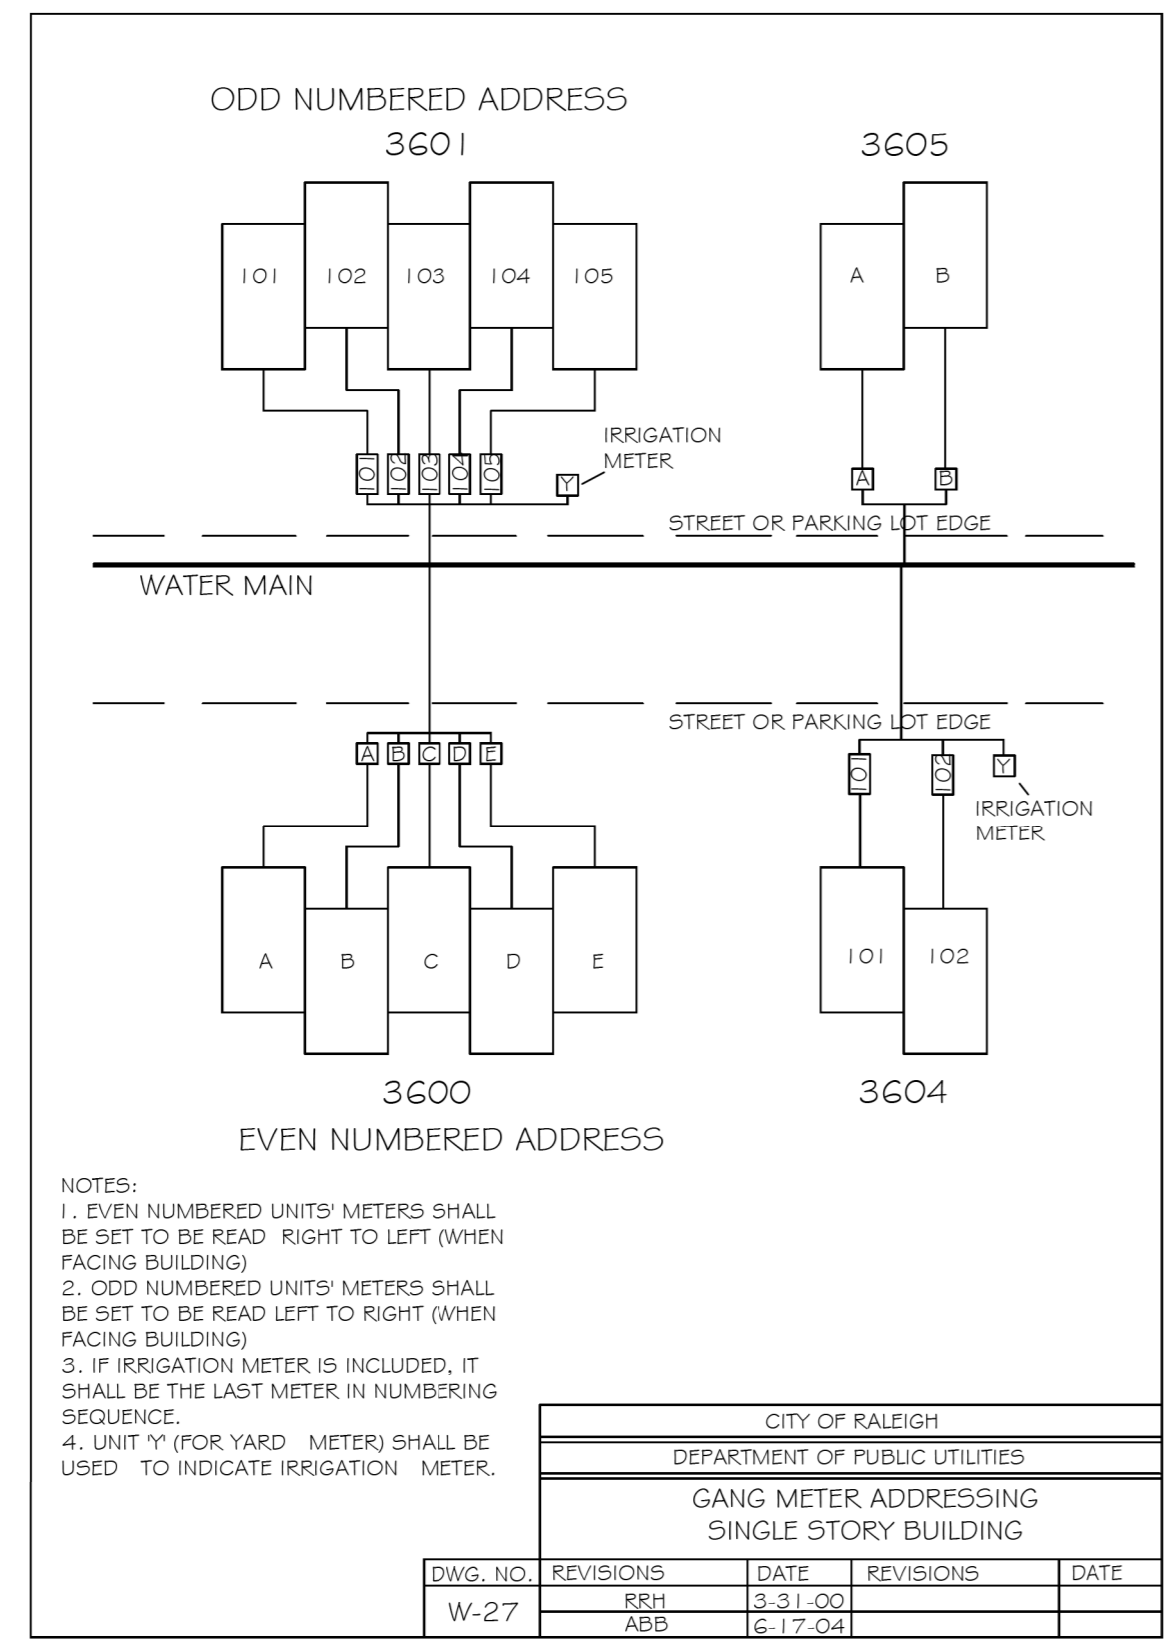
ODD NUMBERED ADDRESS

3601

101 102 103 104 105

101 102 103 104 105 Y

IRRIGATION METER

3605

A B

A B

STREET OR PARKING LOT EDGE

WATER MAIN

STREET OR PARKING LOT EDGE

A B C D E

A B C D E

101 102 Y

IRRIGATION METER

101 102

3600

EVEN NUMBERED ADDRESS

3604

NOTES:
1. EVEN NUMBERED UNITS' METERS SHALL BE SET TO BE READ RIGHT TO LEFT (WHEN FACING BUILDING)
2. ODD NUMBERED UNITS' METERS SHALL BE SET TO BE READ LEFT TO RIGHT (WHEN FACING BUILDING)
3. IF IRRIGATION METER IS INCLUDED, IT SHALL BE THE LAST METER IN NUMBERING SEQUENCE.
4. UNIT 'Y' (FOR YARD METER) SHALL BE USED TO INDICATE IRRIGATION METER.

CITY OF RALEIGH

DEPARTMENT OF PUBLIC UTILITIES

GANG METER ADDRESSING
SINGLE STORY BUILDING

| DWG. NO. | REVISIONS | DATE | REVISIONS | DATE |
|---|---|---|---|---|
| W-27 | RRH | 3-31-00 | | |
| | ABB | 6-17-04 | | |